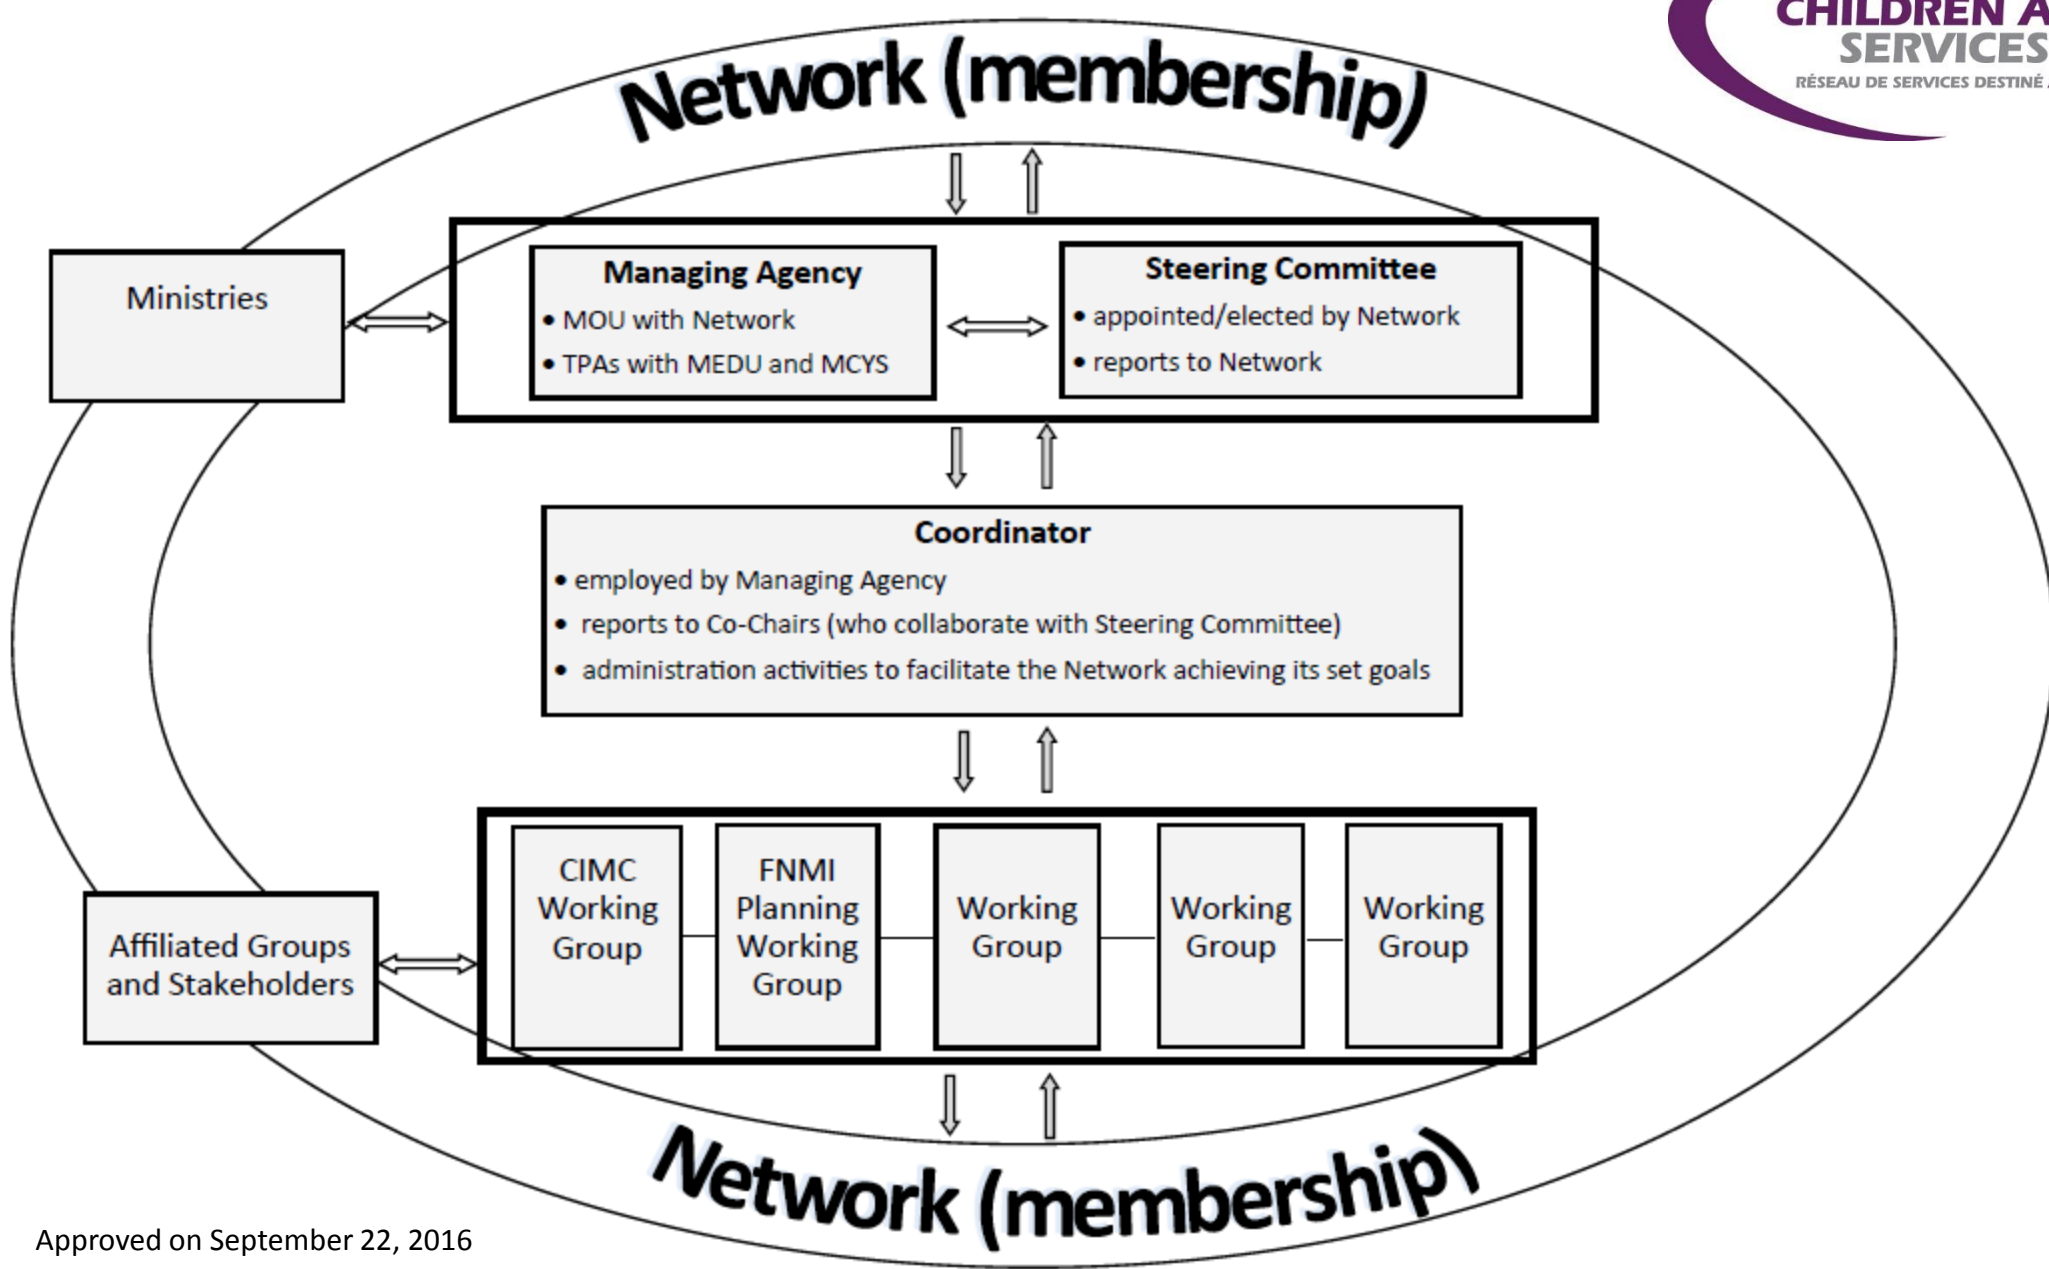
CHILDREN A
SERVICES
RÉSEAU DE SERVICES DESTINÉ

Network (membership)

Ministries

Managing Agency
• MOU with Network
• TPAs with MEDU and MCYS

Steering Committee
• appointed/elected by Network
• reports to Network

Coordinator
• employed by Managing Agency
• reports to Co-Chairs (who collaborate with Steering Committee)
• administration activities to facilitate the Network achieving its set goals

Affiliated Groups and Stakeholders

CIMC Working Group

FNMI Planning Working Group

Working Group

Working Group

Working Group

Network (membership)

Approved on September 22, 2016